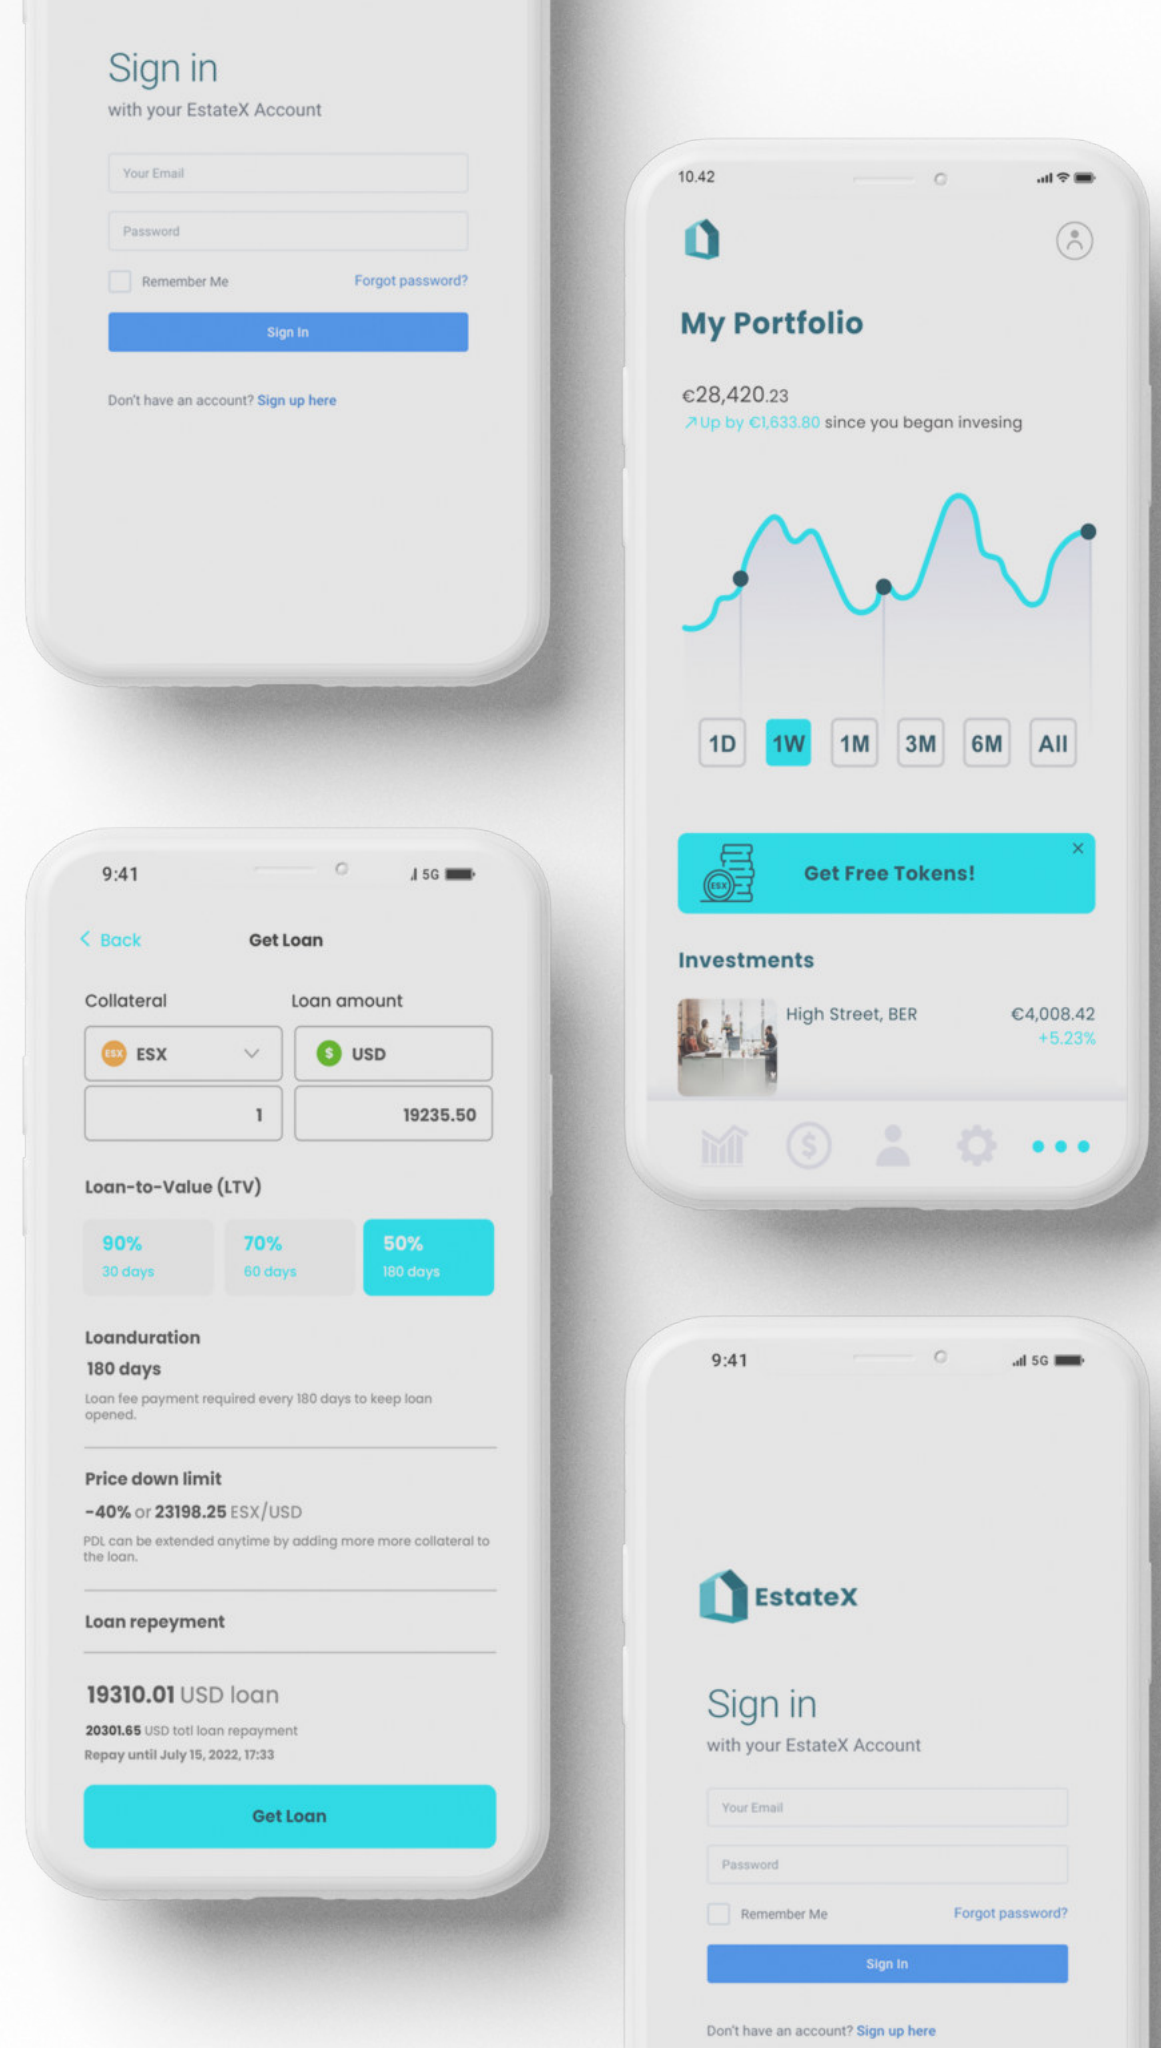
Sign in
with your EstateX Account

Your Email

Password

Remember Me Forgot password?

Sign In

Don't have an account? Sign up here

10.42

My Portfolio

€28,420.23
↗Up by €1,633.80 since you began invesing

1D 1W 1M 3M 6M All

Get Free Tokens!

Investments

High Street, BER €4,008.42 +5.23%

9:41 5G

< Back Get Loan

Collateral Loan amount

ESX USD

1 19235.50

Loan-to-Value (LTV)

90% 30 days 70% 60 days 50% 180 days

Loanduration
180 days
Loan fee payment required every 180 days to keep loan opened.

Price down limit
-40% or 23198.25 ESX/USD
PDL can be extended anytime by adding more more collateral to the loan.

Loan repeyment

19310.01 USD loan
20301.65 USD totl loan repayment
Repay until July 15, 2022, 17:33

Get Loan

9:41 5G

EstateX

Sign in
with your EstateX Account

Your Email

Password

Remember Me Forgot password?

Sign In

Don't have an account? Sign up here